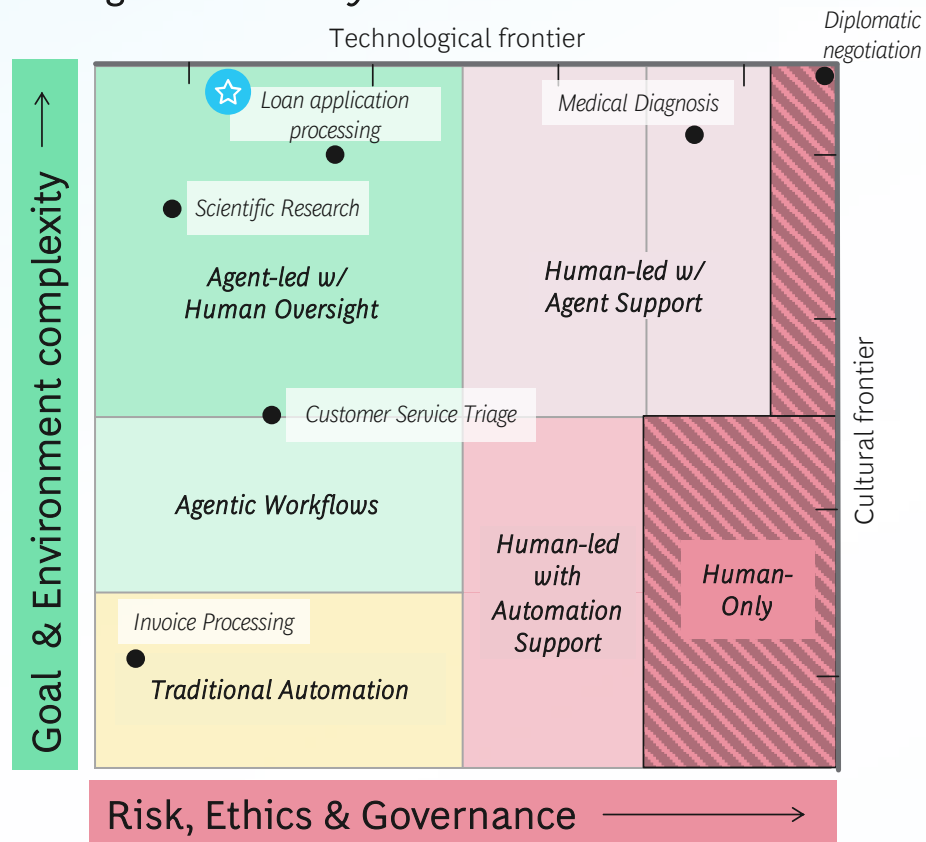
Technological frontier

Diplomatic negotiation

Goal & Environment complexity →

Loan application processing

Medical Diagnosis

Scientific Research

Agent-led w/ Human Oversight

Human-led w/ Agent Support

Cultural frontier

Customer Service Triage

Agentic Workflows

Human-led with Automation Support

Human-Only

Invoice Processing

Traditional Automation

Risk, Ethics & Governance →